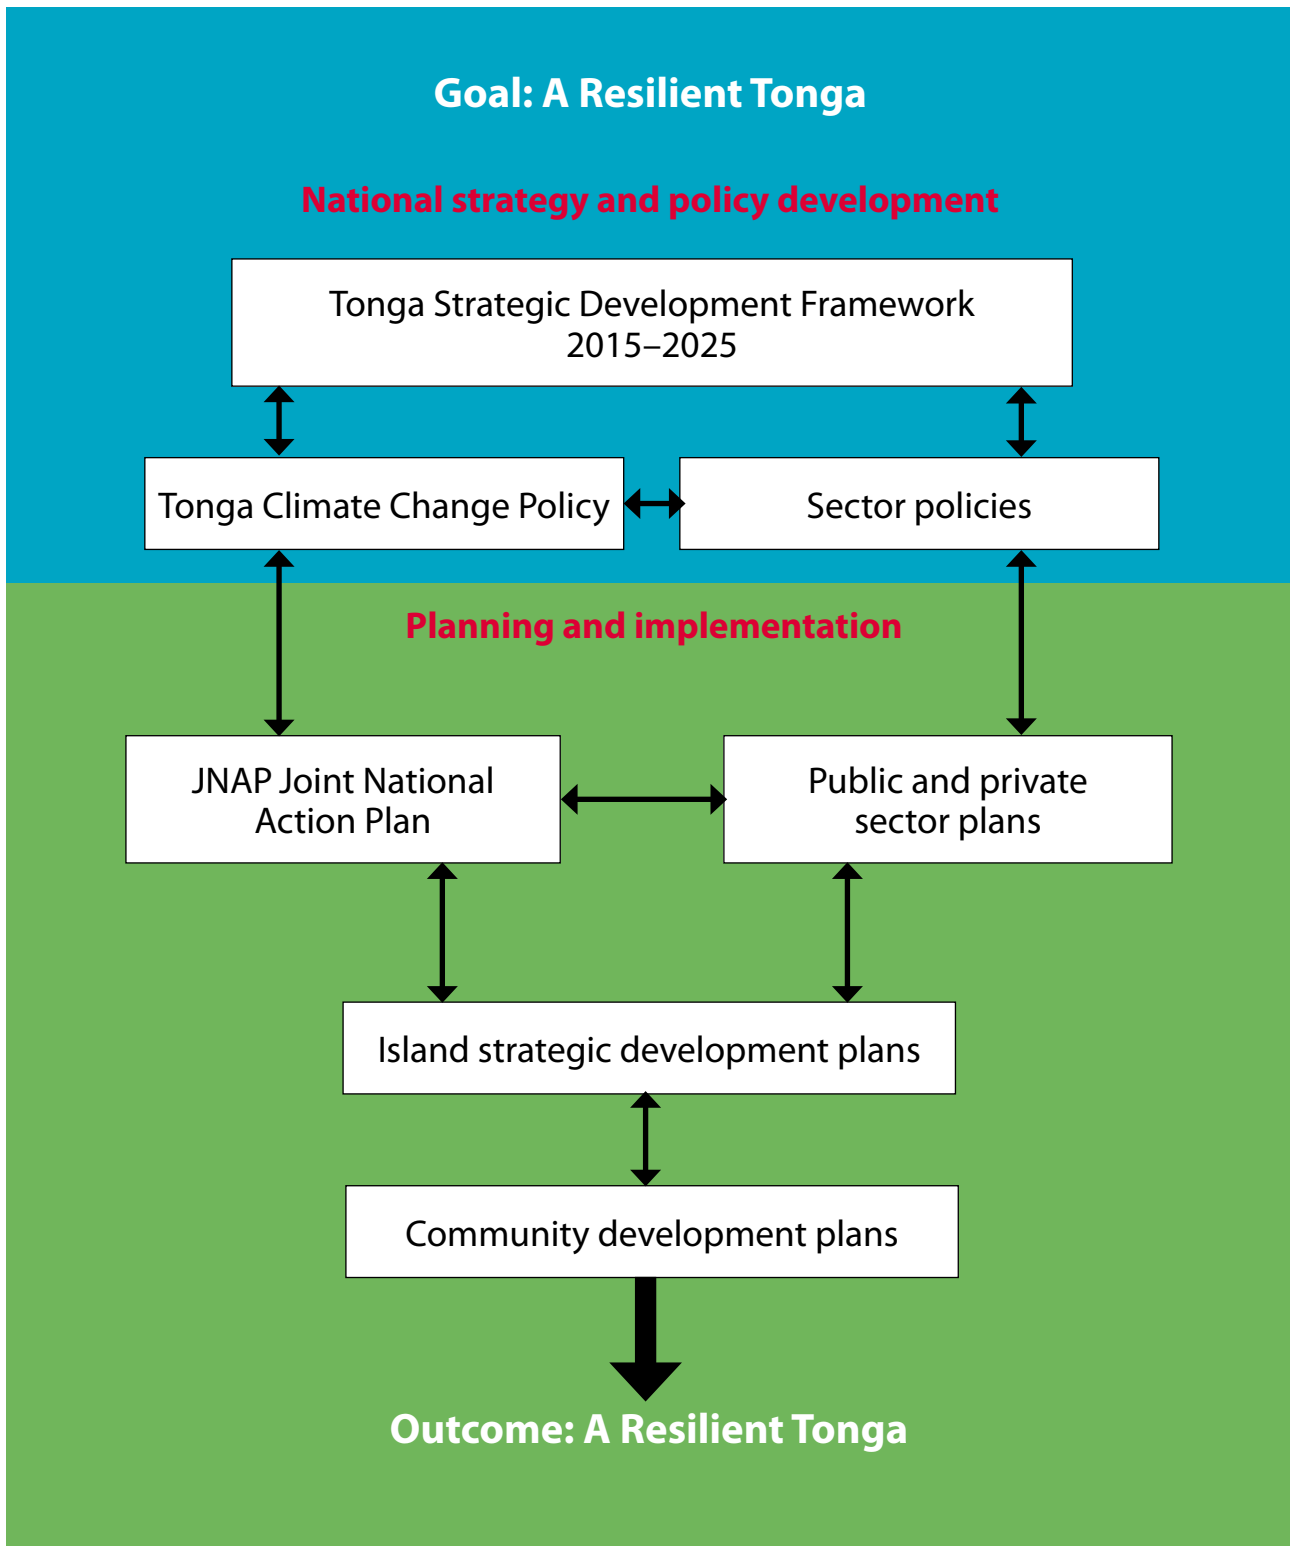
Goal: A Resilient Tonga

National strategy and policy development

Tonga Strategic Development Framework 2015–2025

Tonga Climate Change Policy

Sector policies

Planning and implementation

JNAP Joint National Action Plan

Public and private sector plans

Island strategic development plans

Community development plans

Outcome: A Resilient Tonga